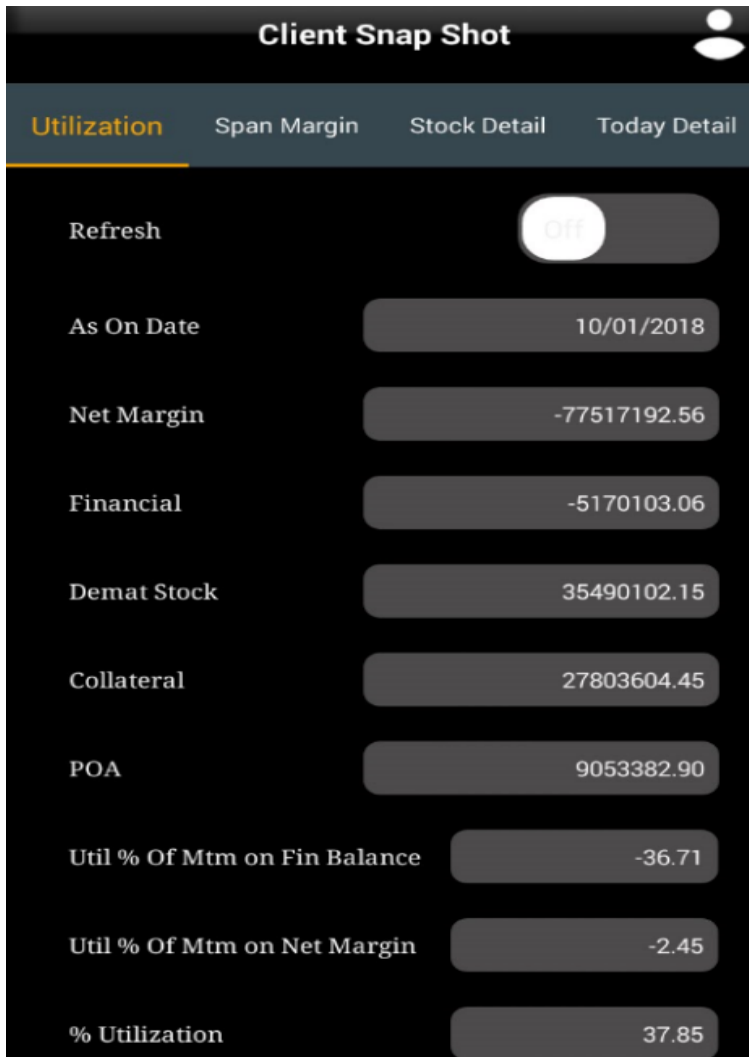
Client Snap Shot

Utilization Span Margin Stock Detail Today Detail

Refresh Off

As On Date 10/01/2018

Net Margin -77517192.56

Financial -5170103.06

Demat Stock 35490102.15

Collateral 27803604.45

POA 9053382.90

Util % Of Mtm on Fin Balance -36.71

Util % Of Mtm on Net Margin -2.45

% Utilization 37.85